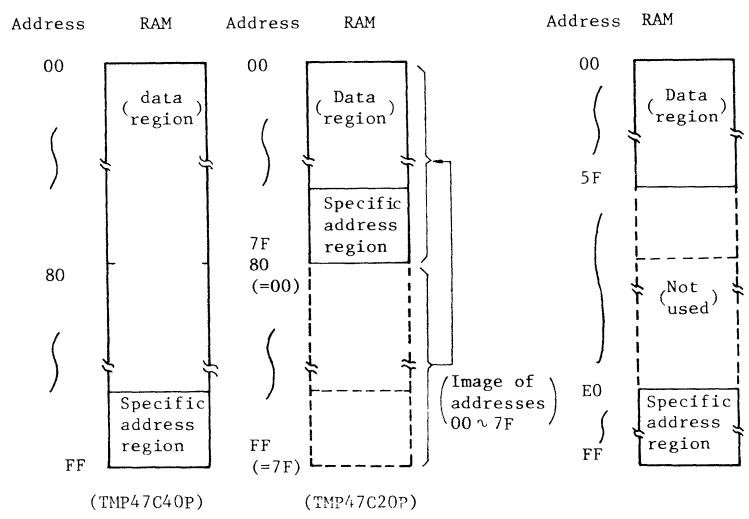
Address RAM Address RAM Address RAM

00 (data region) 80 Specific address region FF

(TMP47C40P)

00 (Data region) Specific address region 7F 80 (=00) FF (=7F)

(Image of addresses 00 ~ 7F)

(TMP47C20P)

00 (Data region) 5F (Not used) E0 Specific address region FF